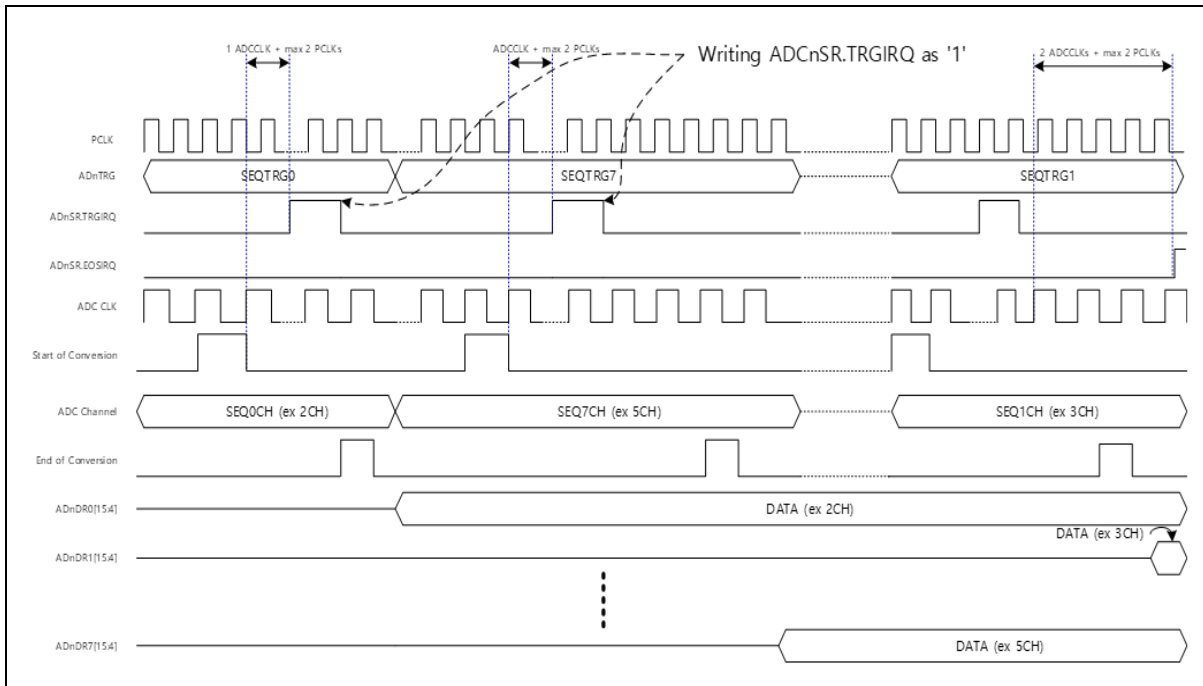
1 ADCCLK + max 2 PCLKs

ADCCLK + max 2 PCLKs

Writing ADCnSR.TRGIRQ as '1'

2 ADCCLKs + max 2 PCLKs

PCLK

ADnTRG

SEQTRG0

SEQTRG7

SEQTRG1

ADnSR.TRGIRQ

ADnSR.EOSIRQ

ADC CLK

Start of Conversion

ADC Channel

SEQ0CH (ex 2CH)

SEQ7CH (ex 5CH)

SEQ1CH (ex 3CH)

End of Conversion

ADnDR0[15:4]

DATA (ex 2CH)

DATA (ex 3CH)

ADnDR1[15:4]

ADnDR7[15:4]

DATA (ex 5CH)